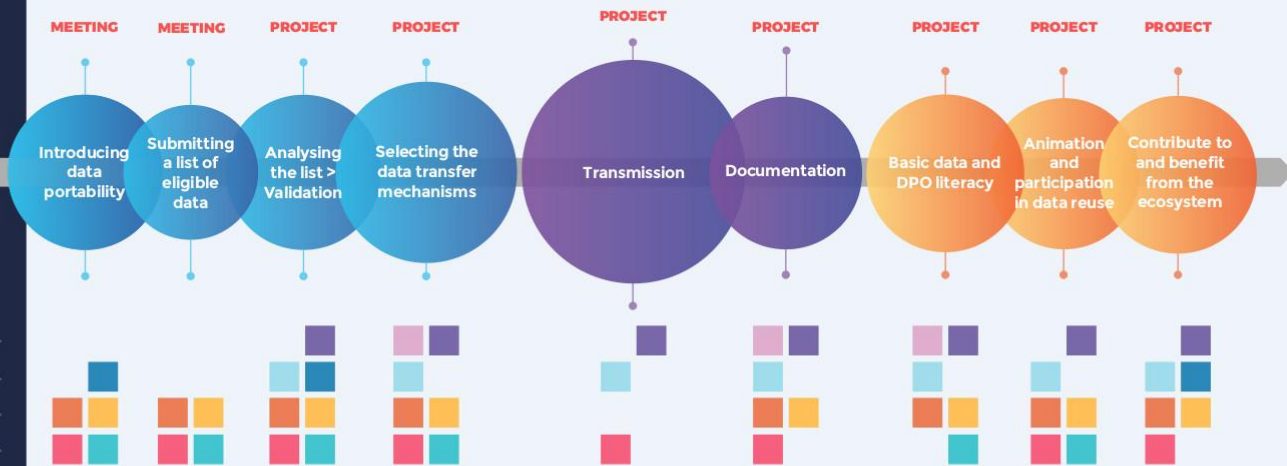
MEETING

Introducing data portability

MEETING

Submitting a list of eligible data

PROJECT

Analysing the list > Validation

PROJECT

Selecting the data transfer mechanisms

PROJECT

Transmission

PROJECT

Documentation

PROJECT

Basic data and DPO literacy

PROJECT

Animation and participation in data reuse

PROJECT

Contribute to and benefit from the ecosystem